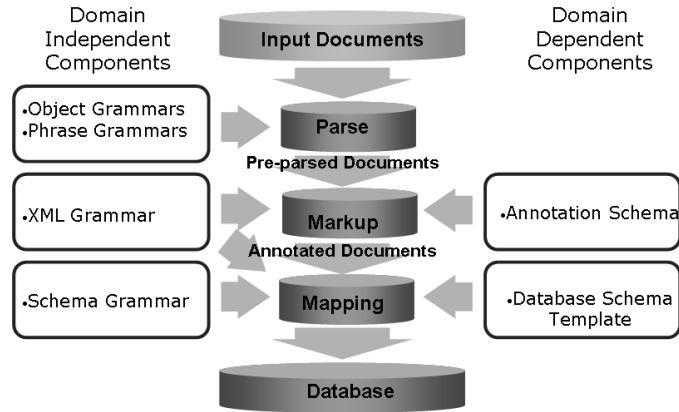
Domain Independent Components

Input Documents

Domain Dependent Components

•Object Grammars
•Phrase Grammars

Parse

Pre-parsed Documents

•XML Grammar

Markup

•Annotation Schema

Annotated Documents

•Schema Grammar

Mapping

•Database Schema Template

Database